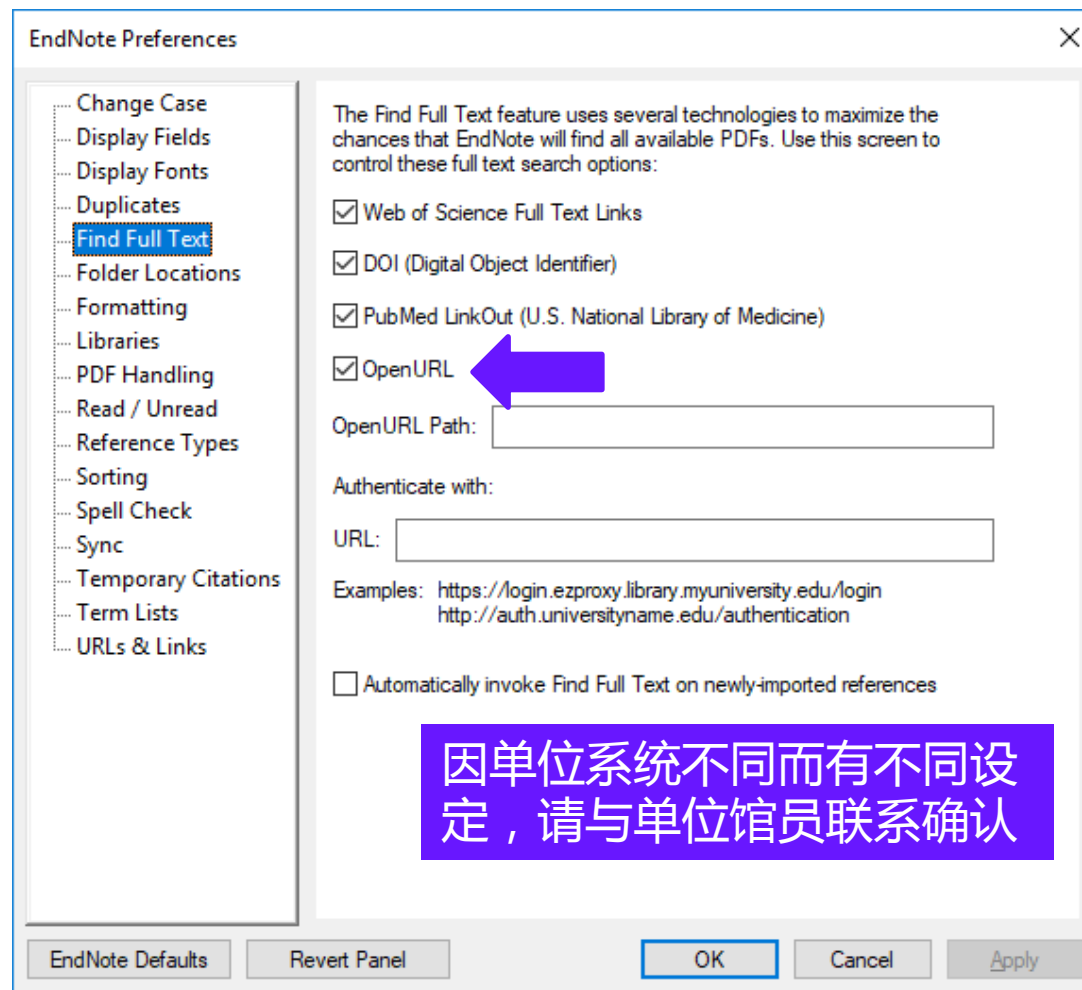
EndNote Preferences

Change Case
Display Fields
Display Fonts
Duplicates
Find Full Text
Folder Locations
Formatting
Libraries
PDF Handling
Read / Unread
Reference Types
Sorting
Spell Check
Sync
Temporary Citations
Term Lists
URLs & Links

The Find Full Text feature uses several technologies to maximize the chances that EndNote will find all available PDFs. Use this screen to control these full text search options:

Web of Science Full Text Links

DOI (Digital Object Identifier)

PubMed LinkOut (U.S. National Library of Medicine)

OpenURL

OpenURL Path:

Authenticate with:

URL:

Examples: https://login.ezproxy.library.myuniversity.edu/login
http://auth.universityname.edu/authentication

Automatically invoke Find Full Text on newly-imported references

因单位系统不同而有不同设定，请与单位馆员联系确认

EndNote Defaults
Revert Panel
OK
Cancel
Apply